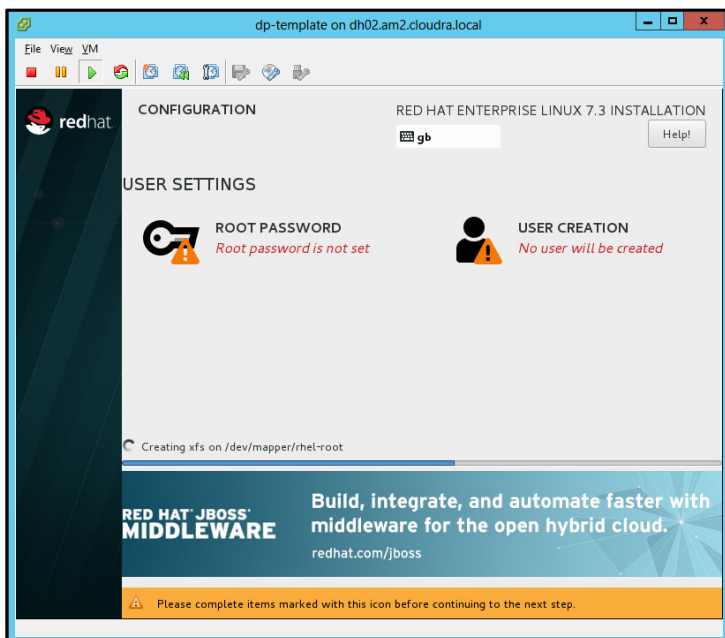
dp-template on dh02.am2.cloudra.local

File View VM

redhat

CONFIGURATION

RED HAT ENTERPRISE LINUX 7.3 INSTALLATION

gb

Help!

USER SETTINGS

ROOT PASSWORD
Root password is not set

USER CREATION
No user will be created

Creating xfs on /dev/mapper/rhel-root

RED HAT® JBOSS® MIDDLEWARE

Build, integrate, and automate faster with middleware for the open hybrid cloud.

redhat.com/jboss

Please complete items marked with this icon before continuing to the next step.